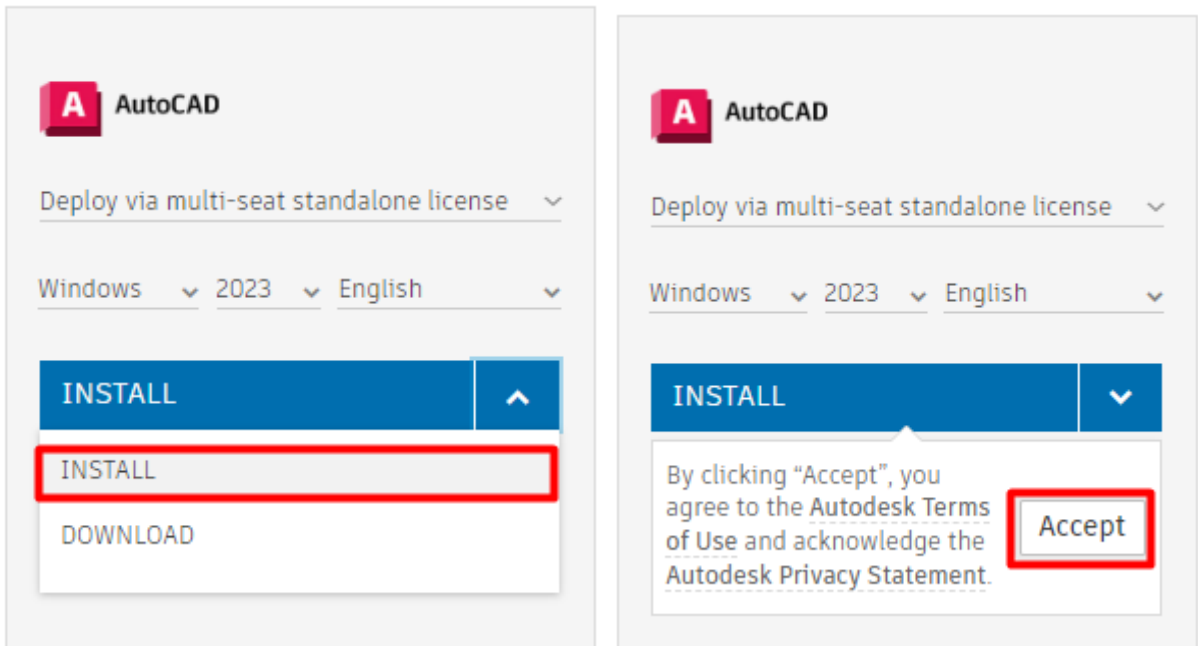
A AutoCAD

Deploy via multi-seat standalone license

Windows 2023 English

INSTALL

INSTALL

DOWNLOAD

A AutoCAD

Deploy via multi-seat standalone license

Windows 2023 English

INSTALL

By clicking “Accept”, you agree to the Autodesk Terms of Use and acknowledge the Autodesk Privacy Statement.

Accept